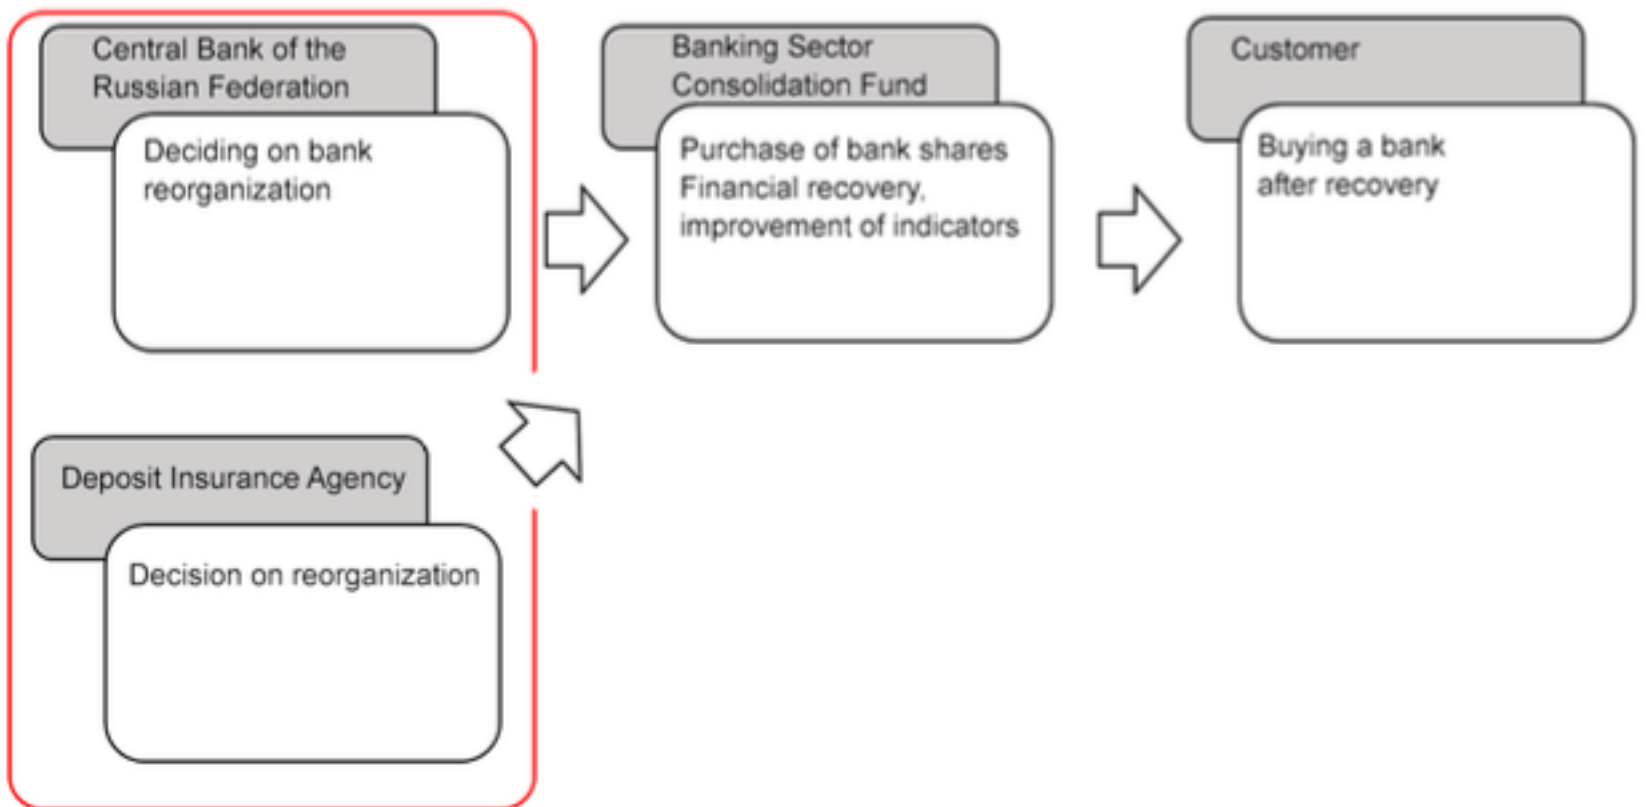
Central Bank of the Russian Federation

Deciding on bank reorganization

Deposit Insurance Agency

Decision on reorganization

Banking Sector Consolidation Fund

Purchase of bank shares
Financial recovery, improvement of indicators

Customer

Buying a bank after recovery